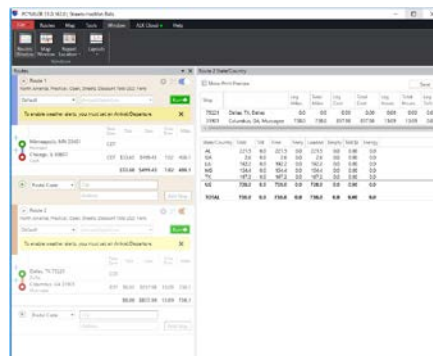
PC*MILER 31.0 (4025) Streets Insulation Rails

File Routes Map Tools Window AVX Cloud Help

Routes

Route 1

North America, Practical, Open, Streets, Discount Toll 2022 Vans

Default

Run

To enable weather alerts, you must set an Arrival/Departure.

Minneapolis, MN 55401

Chicago, IL 60607

Route Code

Route 2

North America, Practical, Open, Streets, Discount Toll 2022 Vans

Run

To enable weather alerts, you must set an Arrival/Departure.

Dallas, TX 75201

Columbus, GA 31901

Route Code

Route 2 State/Country

Show Print Preview

Stop

75201 Dallas, TX, Dallas

31901 Columbus, GA, Muscogee

| State/Country | Total | Toll | Free | Ferry | Loaded | Empty | Toll $ | Energy |
|---|---|---|---|---|---|---|---|---|
| AL | 221.5 | 0.0 | 221.5 | 0.0 | 221.5 | 0.0 | 0.00 | 0.0 |
| GA | 2.6 | 0.0 | 2.6 | 0.0 | 2.6 | 0.0 | 0.00 | 0.0 |
| LA | 182.2 | 0.0 | 182.2 | 0.0 | 182.2 | 0.0 | 0.00 | 0.0 |
| MS | 154.4 | 0.0 | 154.4 | 0.0 | 154.4 | 0.0 | 0.00 | 0.0 |
| TX | 167.3 | 0.0 | 167.3 | 0.0 | 167.3 | 0.0 | 0.00 | 0.0 |
| US | 728.0 | 0.0 | 728.0 | 0.0 | 728.0 | 0.0 | 0.00 | 0.0 |
| TOTAL | 728.0 | 0.0 | 728.0 | 0.0 | 728.0 | 0.0 | 0.00 | 0.0 |